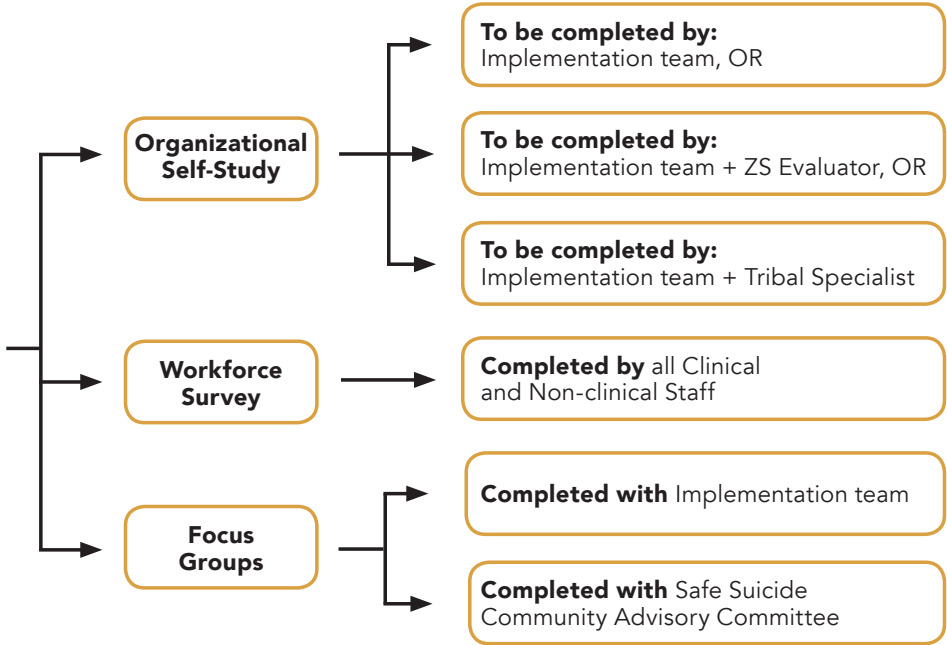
Organizational Self-Study

To be completed by:
Implementation team, OR

To be completed by:
Implementation team + ZS Evaluator, OR

To be completed by:
Implementation team + Tribal Specialist

Workforce Survey

Completed by all Clinical and Non-clinical Staff

Focus Groups

Completed with Implementation team

Completed with Safe Suicide Community Advisory Committee